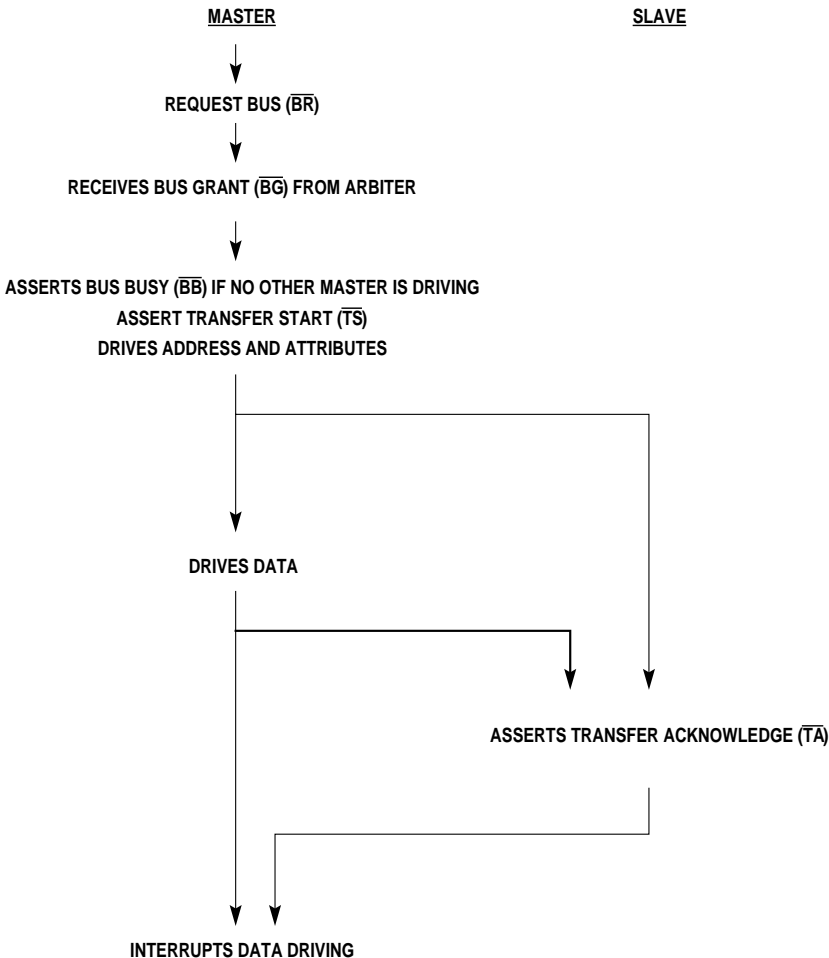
MASTER

SLAVE

REQUEST BUS ($\overline{BR}$)

RECEIVES BUS GRANT ($\overline{BG}$) FROM ARBITER

ASSERTS BUS BUSY ($\overline{BB}$) IF NO OTHER MASTER IS DRIVING
ASSERT TRANSFER START ($\overline{TS}$)
DRIVES ADDRESS AND ATTRIBUTES

DRIVES DATA

ASSERTS TRANSFER ACKNOWLEDGE ($\overline{TA}$)

INTERRUPTS DATA DRIVING